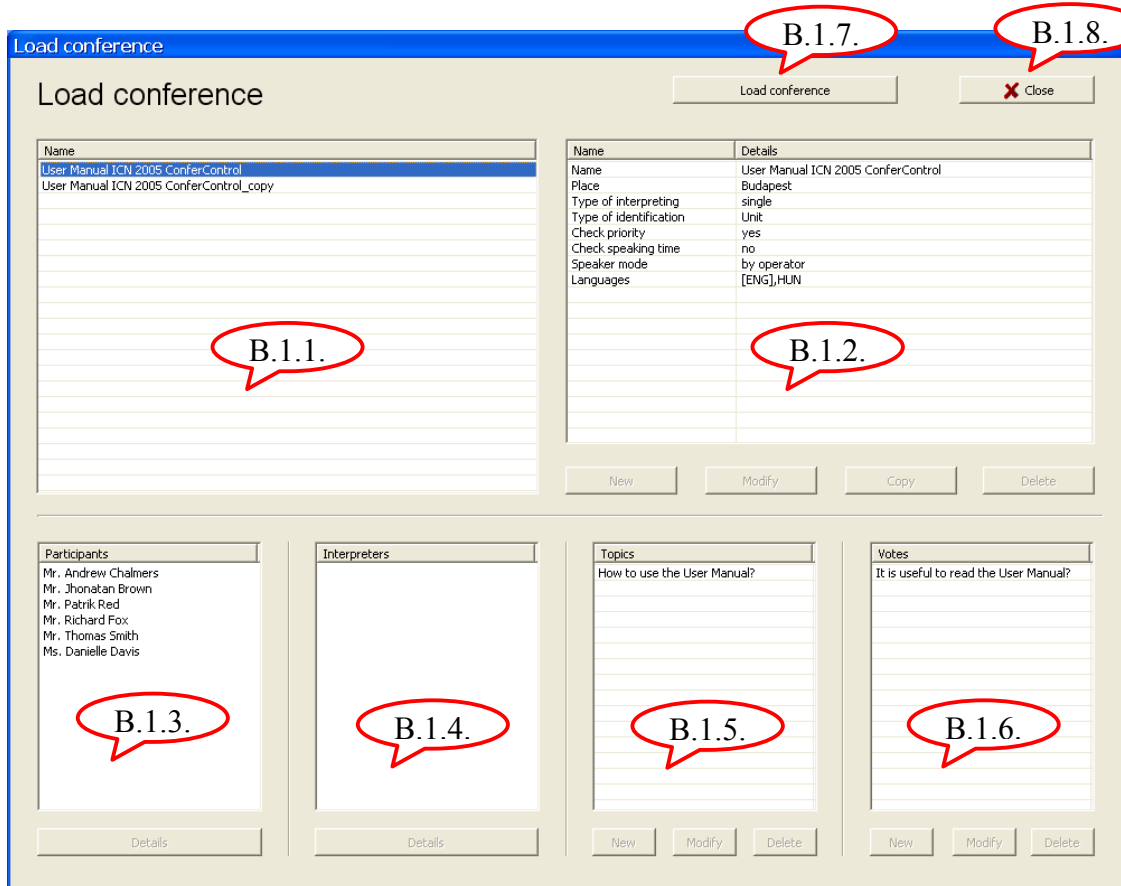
Load conference

B.1.7.

B.1.8.

Load conference

Load conference

Close

| Name |
|---|
| User Manual ICN 2005 ConferControl |
| User Manual ICN 2005 ConferControl_copy |

B.1.1.

| Name | Details |
|---|---|
| Name | User Manual ICN 2005 ConferControl |
| Place | Budapest |
| Type of interpreting | single |
| Type of identification | Unit |
| Check priority | yes |
| Check speaking time | no |
| Speaker mode | by operator |
| Languages | [ENG],HUN |

B.1.2.

New Modify Copy Delete

| Participants |
|---|
| Mr. Andrew Chalmers |
| Mr. Jhonatan Brown |
| Mr. Patrik Red |
| Mr. Richard Fox |
| Mr. Thomas Smith |
| Ms. Danielle Davis |

B.1.3.

Details

Interpreters

B.1.4.

Details

| Topics |
|---|
| How to use the User Manual? |

B.1.5.

New Modify Delete

| Votes |
|---|
| It is useful to read the User Manual? |

B.1.6.

New Modify Delete